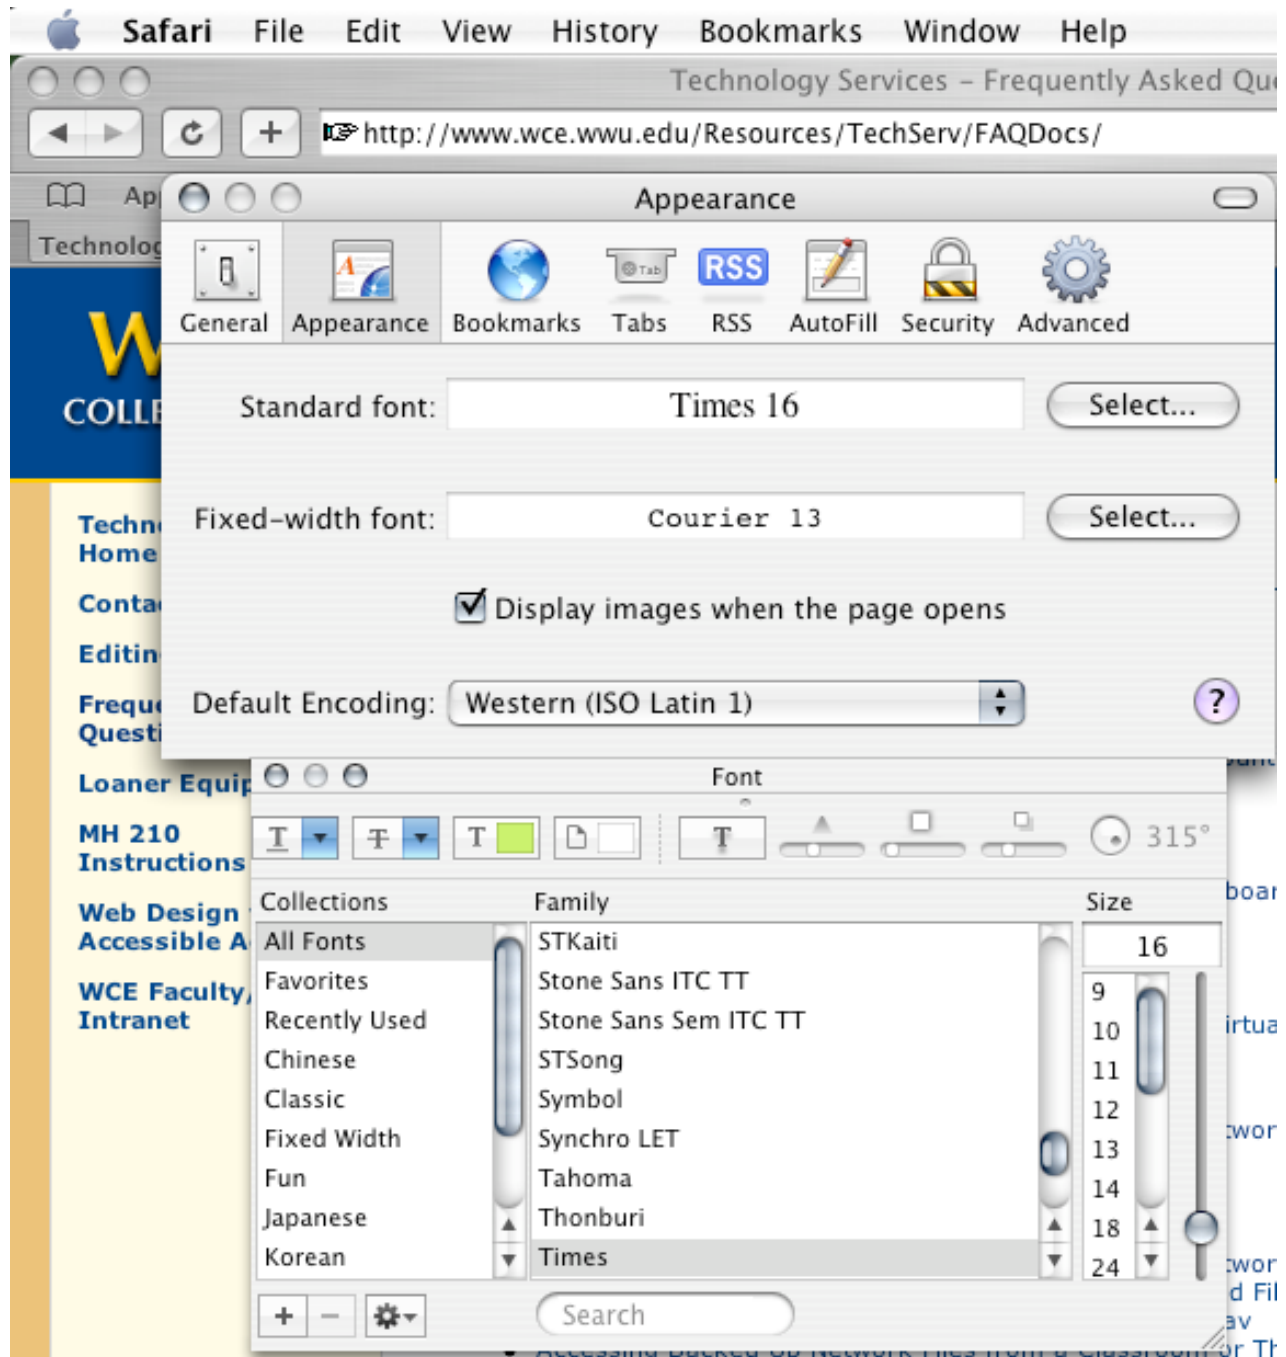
Safari File Edit View History Bookmarks Window Help

Technology Services – Frequently Asked Qu

http://www.wce.wwu.edu/Resources/TechServ/FAQDocs/

Ap

Technolog

W

COLL

Techn
Home

Conta

Editin

Frequ
Questi

Loaner Equip

MH 210
Instructions

Web Design
Accessible A

WCE Faculty
Intranet

Appearance

General Appearance Bookmarks Tabs RSS AutoFill Security Advanced

Standard font: Times 16 Select...

Fixed-width font: Courier 13 Select...

Display images when the page opens

Default Encoding: Western (ISO Latin 1)

?

Font

315°

| Collections | Family | Size |
|---|---|---|
| All Fonts | STKaiti | 16 |
| Favorites | Stone Sans ITC TT | 9 |
| Recently Used | Stone Sans Sem ITC TT | 10 |
| Chinese | STSong | 11 |
| Classic | Symbol | 12 |
| Fixed Width | Synchro LET | 13 |
| Fun | Tahoma | 14 |
| Japanese | Thonburi | 18 |
| Korean | Times | 24 |

Search

boar

irtua

twor

twor
d Fil
av
Accessing Backed Up Network Files from a Classroom or Th